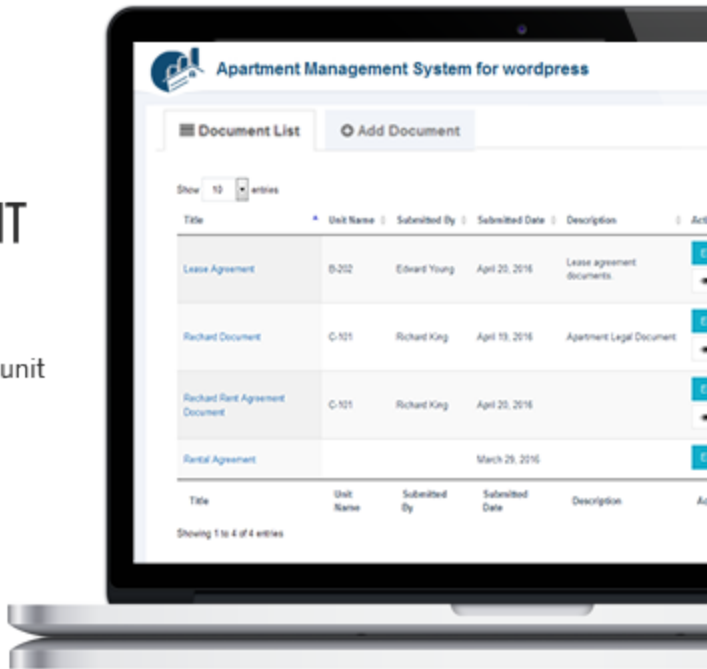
IT

unit

Apartment Management System for wordpress

Document List

Add Document

Show 10 entries

| Title | Unit Name | Submitted By | Submitted Date | Description | Acti |
|---|---|---|---|---|---|
| Lease Agreement | B-202 | Edward Young | April 20, 2016 | Lease agreement documents. | |
| Rechard Document | C-101 | Richard King | April 19, 2016 | Apartment Legal Document | |
| Rechard Rent Agreement Document | C-101 | Richard King | April 20, 2016 | | |
| Rental Agreement | | | March 29, 2016 | | |
| Title | Unit Name | Submitted By | Submitted Date | Description | Ac |

Showing 1 to 4 of 4 entries